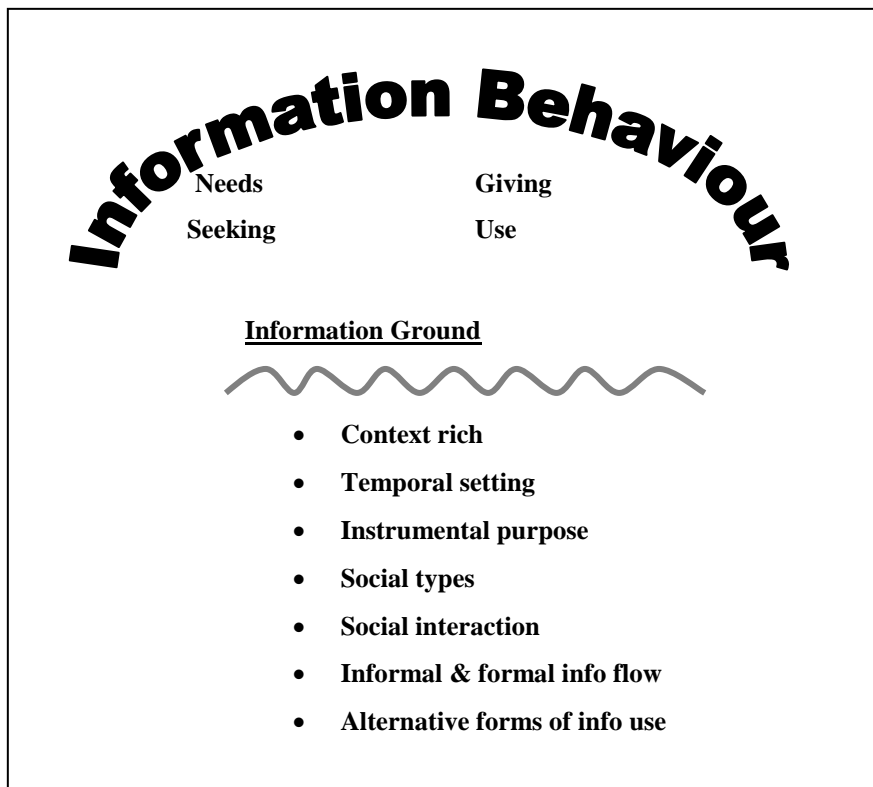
Information Behaviour

Needs Giving

Seeking Use

Information Ground

- Context rich
- Temporal setting
- Instrumental purpose
- Social types
- Social interaction
- Informal & formal info flow
- Alternative forms of info use